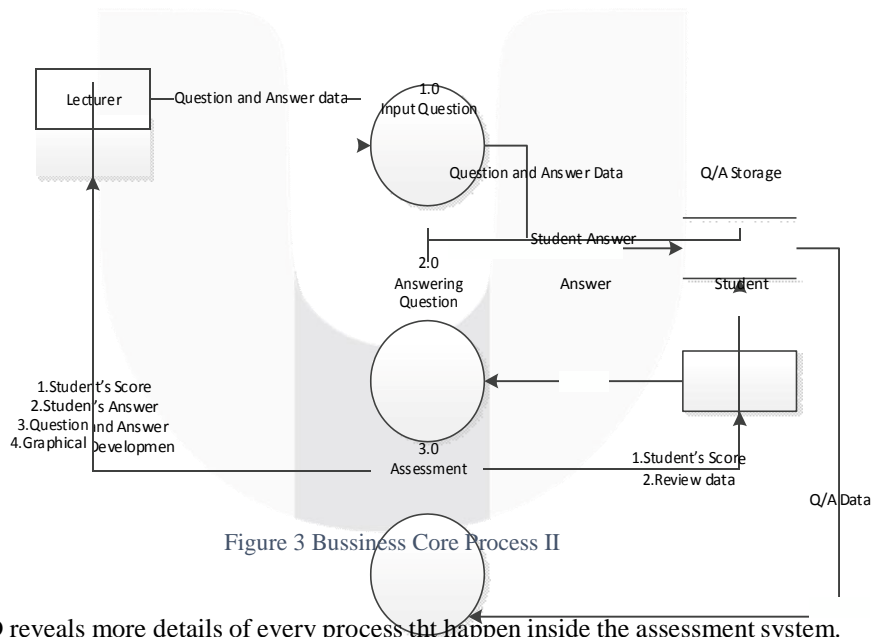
Lecturer

Question and Answer data

1.0
Input Question

Question and Answer Data

Q/A Storage

Student Answer

2.0
Answering Question

Answer

Student

1.Student's Score
2.Student's Answer
3.Question and Answer
4.Graphical Developmen

3.0
Assessment

1.Student's Score
2.Review data

Q/A Data

Figure 3 Bussiness Core Process II

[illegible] reveals more details of every process tht happen inside the assessment system.